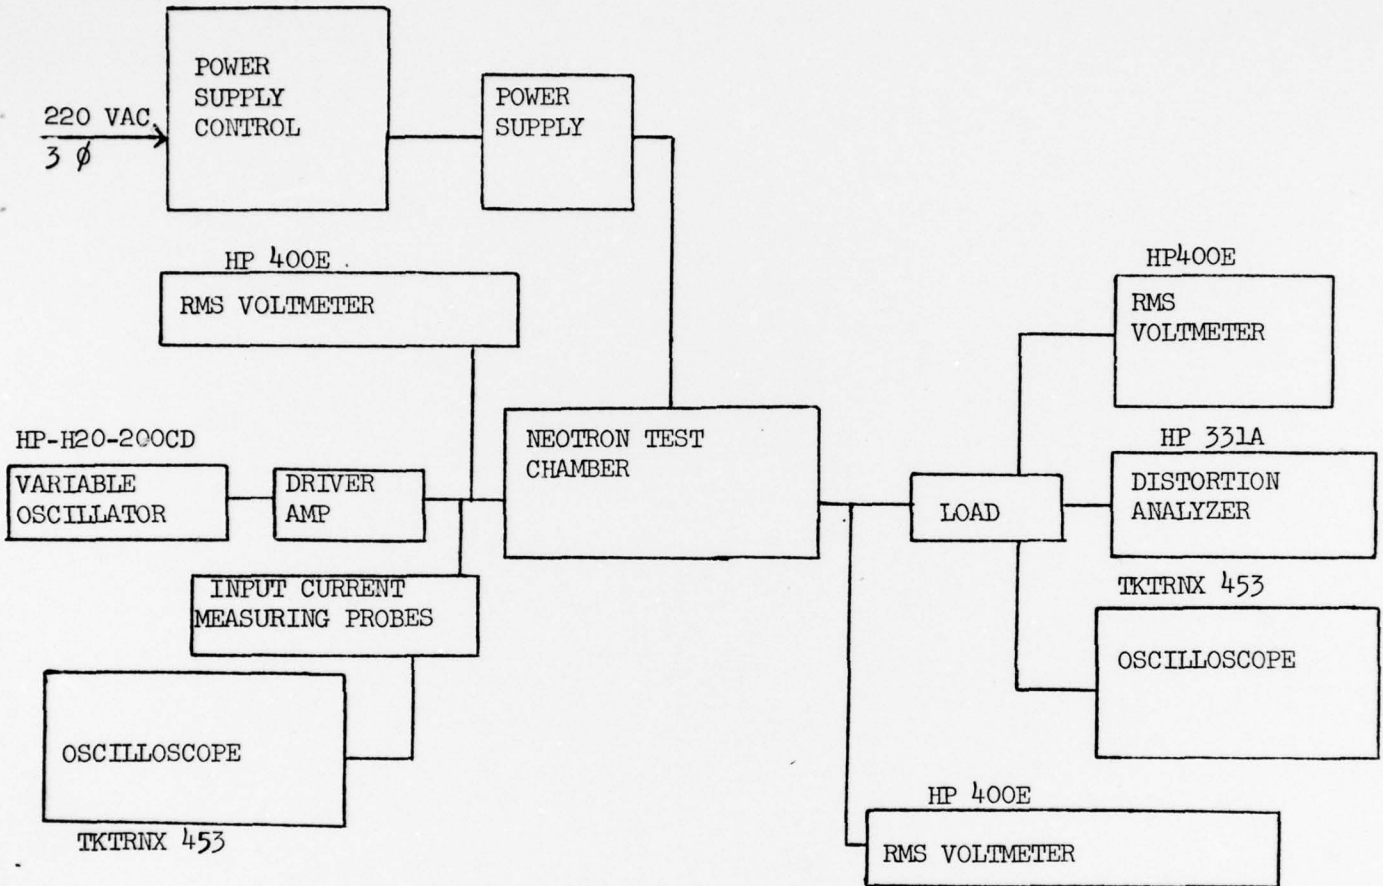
220 VAC
3 Ø

POWER SUPPLY CONTROL

POWER SUPPLY

HP 400E

RMS VOLTMETER

HP400E

RMS VOLTMETER

HP-H20-200CD

VARIABLE OSCILLATOR

DRIVER AMP

NEOTRON TEST CHAMBER

HP 331A

LOAD

DISTORTION ANALYZER

INPUT CURRENT MEASURING PROBES

TKTRNX 453

OSCILLOSCOPE

OSCILLOSCOPE

TKTRNX 453

HP 400E

RMS VOLTMETER